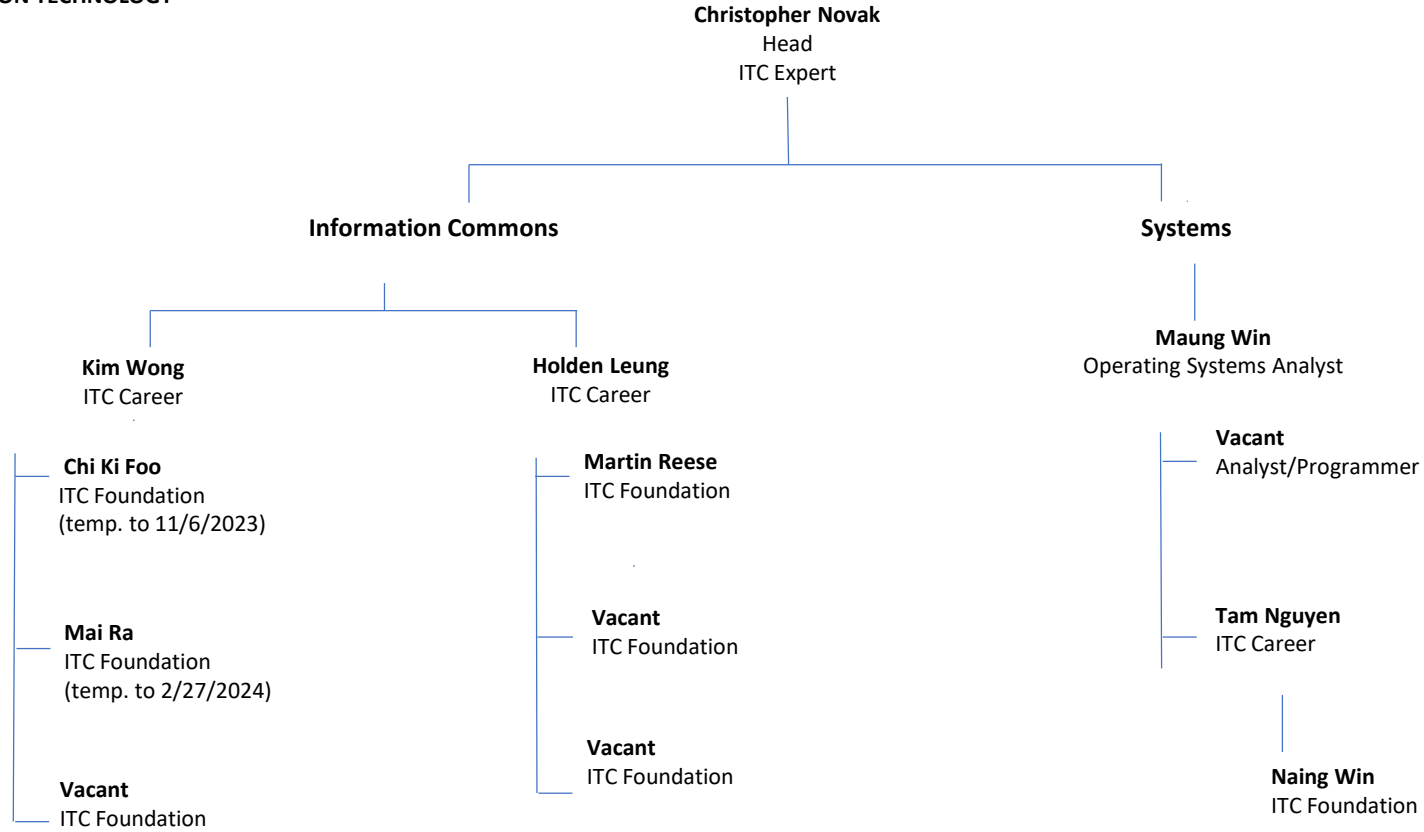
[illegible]ON TECHNOLOGY

**Christopher Novak**
Head
ITC Expert

**Information Commons**

**Kim Wong**
ITC Career

**Chi Ki Foo**
ITC Foundation
(temp. to 11/6/2023)

**Mai Ra**
ITC Foundation
(temp. to 2/27/2024)

**Vacant**
ITC Foundation

**Holden Leung**
ITC Career

**Martin Reese**
ITC Foundation

**Vacant**
ITC Foundation

**Vacant**
ITC Foundation

**Systems**

**Maung Win**
Operating Systems Analyst

**Vacant**
Analyst/Programmer

**Tam Nguyen**
ITC Career

**Naing Win**
ITC Foundation